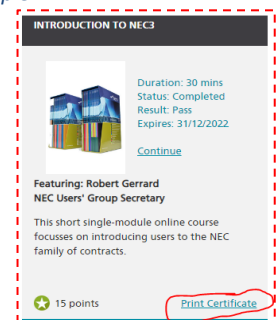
INTRODUCTION TO NEC3

Duration: 30 mins
Status: Completed
Result: Pass
Expires: 31/12/2022

Continue

Featuring: Robert Gerrard
NEC Users' Group Secretary

This short single-module online course focusses on introducing users to the NEC family of contracts.

15 points

Print Certificate